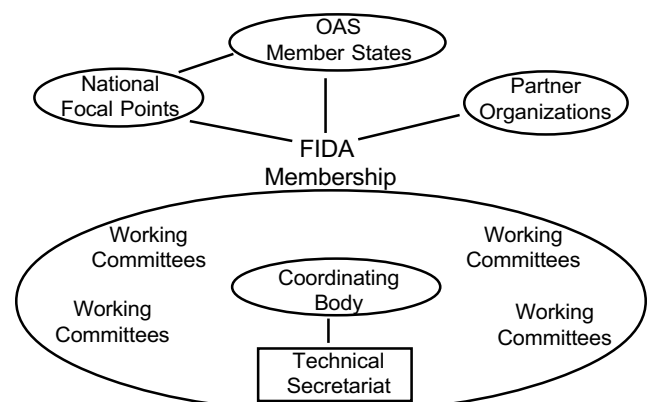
OAS Member States

National Focal Points

Partner Organizations

FIDA Membership

Working Committees

Working Committees

Coordinating Body

Working Committees

Working Committees

Technical Secretariat